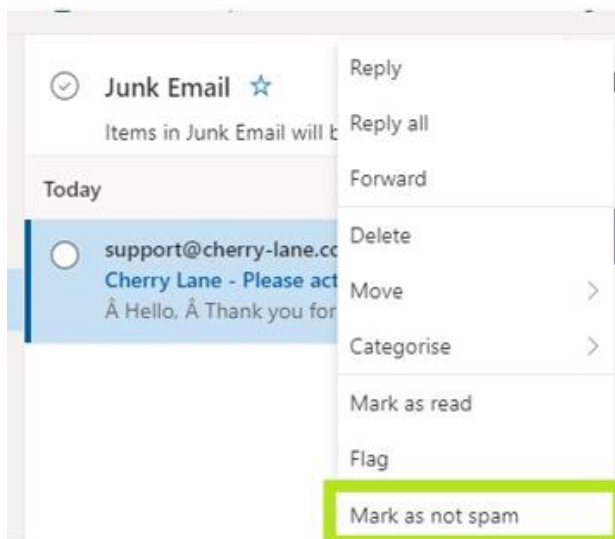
Junk Email ☆

Items in Junk Email will b

Today

support@cherry-lane.co

Cherry Lane - Please act

Â Hello, Â Thank you for

Reply

Reply all

Forward

Delete

Move

Categorise

Mark as read

Flag

Mark as not spam